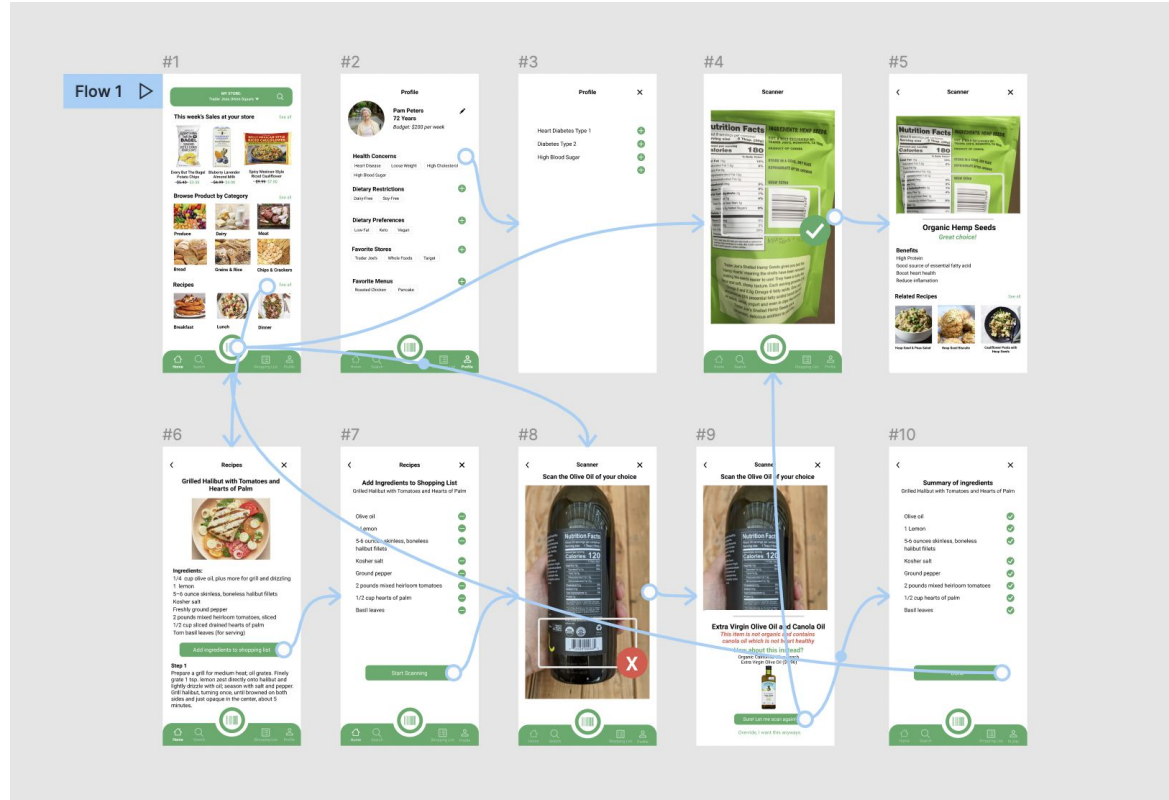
#1

Flow 1

MY STORE
Trader Joe's Union Square

This week's Sales at your store
See all

Every But The Bagel Potato Chips
Blakes Lavender Almond Milk
Spicy Mexican Style Riced Cauliflower

Browse Product by Category
See all

Produce
Dairy
Meat
Bread
Grains & Rice
Chips & Crackers

Recipes
See all

Breakfast
Lunch
Dinner

Home
Search
Shopping List
Profile

#2

Profile

Pam Peters
72 Years
Budget: $200 per week

Health Concerns
Heart Disease
Loose Weight
High Cholesterol
High Blood Sugar

Dietary Restrictions
Dairy Free
Soy Free

Dietary Preferences
Low Fat
Keto
Vegan

Favorite Stores
Trader Joe's
Whole Foods
Target

Favorite Menus
Roasted Chicken
Pancake

Home
Search
Shopping List
Profile

#3

Profile

Heart Diabetes Type 1
Diabetes Type 2
High Blood Sugar

#4

Scanner

Nutrition Facts
Calories 180
INGREDIENTS: HEMP SEEDS

Home
Search
Shopping List
Profile

#5

Scanner

Organic Hemp Seeds
Great choice!

Benefits
High Protein
Good source of essential fatty acid
Boost heart health
Reduce inflamation

Related Recipes
See all

Hemp Seed & Pea Salad
Hemp Seed Biscuits
Cauliflower Pasta with Hemp Seeds

#6

Recipes

Grilled Halibut with Tomatoes and Hearts of Palm

Ingredients:
1/4 cup olive oil, plus more for grill and drizzling
1 lemon
5–6 ounces skinless, boneless halibut fillets
Kosher salt
Freshly ground pepper
2 pounds mixed heirloom tomatoes, sliced
1/2 cup sliced drained hearts of palm
Torn basil leaves (for serving)

Add ingredients to shopping list

Step 1
Prepare a grill for medium heat; oil grates. Finely grate 1 tsp. lemon and directly onto halibut and tightly drizzle with oil; season with salt and pepper. Grill halibut, turning once, until browned on both sides and just opaque in the center, about 5 minutes.

Home
Search
Shopping List
Profile

#7

Recipes

Add Ingredients to Shopping List
Grilled Halibut with Tomatoes and Hearts of Palm

Olive oil
1 Lemon
5-6 ounces skinless, boneless halibut fillets
Kosher salt
Ground pepper
2 pounds mixed heirloom tomatoes
1/2 cup hearts of palm
Basil leaves

Start Scanning

Home
Search
Shopping List
Profile

#8

Scanner
Scan the Olive Oil of your choice

Nutrition Facts
Calories 120

Home
Search
Shopping List
Profile

#9

Scanner
Scan the Olive Oil of your choice

Nutrition Facts
Calories 120

Extra Virgin Olive Oil and Canola Oil
This item is not organic and contains canola oil which is not heart healthy
How about this instead?
Organic California Olive Ranch Extra Virgin Olive Oil ($6.99)

Sure! Let me scan again
Override, I want this anyways

#10

Summary of ingredients
Grilled Halibut with Tomatoes and Hearts of Palm

Olive oil
1 Lemon
5-6 ounces skinless, boneless halibut fillets
Kosher salt
Ground pepper
2 pounds mixed heirloom tomatoes
1/2 cup hearts of palm
Basil leaves

Home
Search
Shopping List
Profile